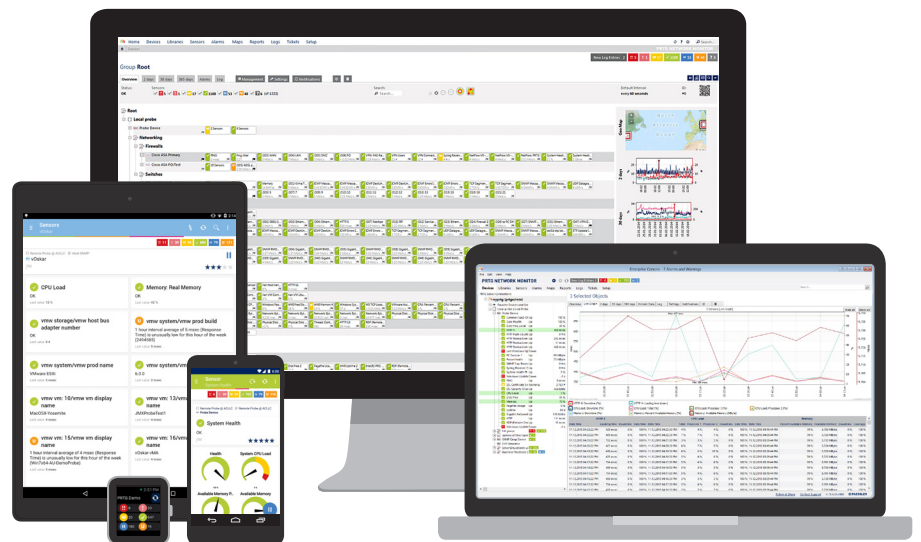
Home Devices Libraries Sensors Alarms Maps Reports Logs Tickets Setup

PRTG NETWORK MONITOR

Group Root

Overview 2 days 30 days 365 days Alarms Log Management Settings Notifications

Root
Local probe
Probe Device
Networking
Firewalls
Switches

Sensors

vDokar

CPU Load
OK

Memory: Real Memory

vmw storage/vmw host bus adapter number
OK

vmw system/vmw prod build
1 hour internal average of 5 msec (Response Time) is unusually low for this hour of the week (24/04/06)

vmw system/vmw prod name
VMware ESXi

vmw system/vmw version
6.0.0

vmw vm: 10/vmw vm display name
MacOSX-Yosemite

vmw vm: 13/vmw vm display name
JVMProbeTest1

vmw vm: 14/vmw vm display name
1 hour internal average of 4 msec (Response Time) is unusually low for this hour of the week (Win7x64-AU-DemoProbe)

vmw vm: 15/vmw vm display name
vDokar-vMA

Sensor
System Health

Health
System CPU Load
Available Memory
Available Memory

PRTG Demo

PRTG NETWORK MONITOR

Devices Libraries Sensors Alarms Maps Reports Logs Tickets Setup

3 Selected Objects